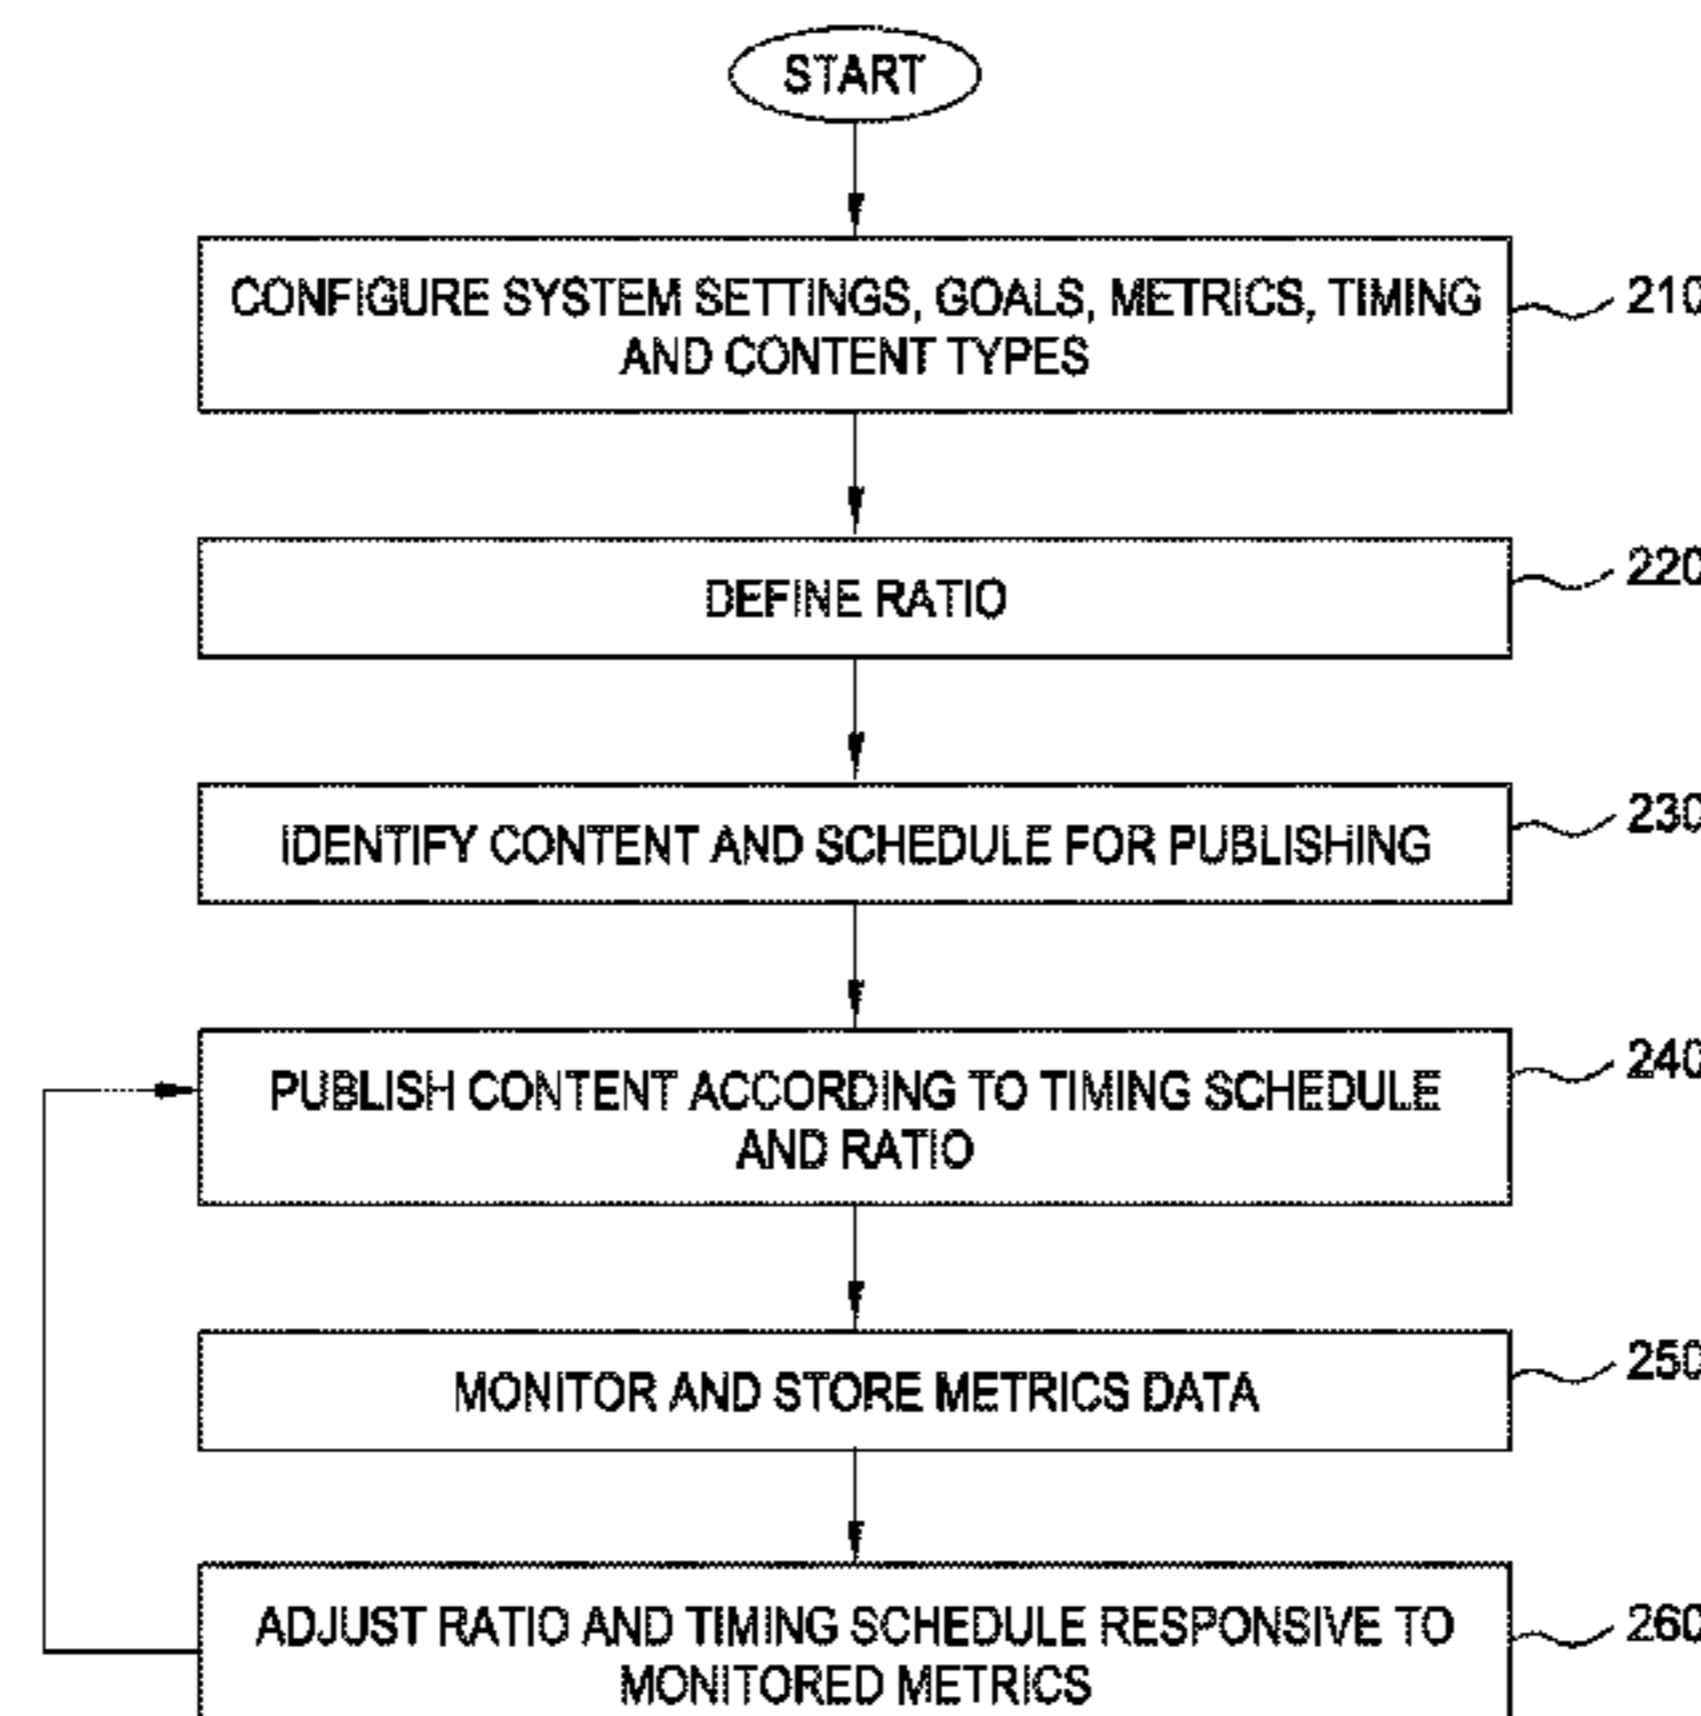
START

CONFIGURE SYSTEM SETTINGS, GOALS, METRICS, TIMING AND CONTENT TYPES

210

DEFINE RATIO

220

IDENTIFY CONTENT AND SCHEDULE FOR PUBLISHING

230

PUBLISH CONTENT ACCORDING TO TIMING SCHEDULE AND RATIO

240

MONITOR AND STORE METRICS DATA

250

ADJUST RATIO AND TIMING SCHEDULE RESPONSIVE TO MONITORED METRICS

260